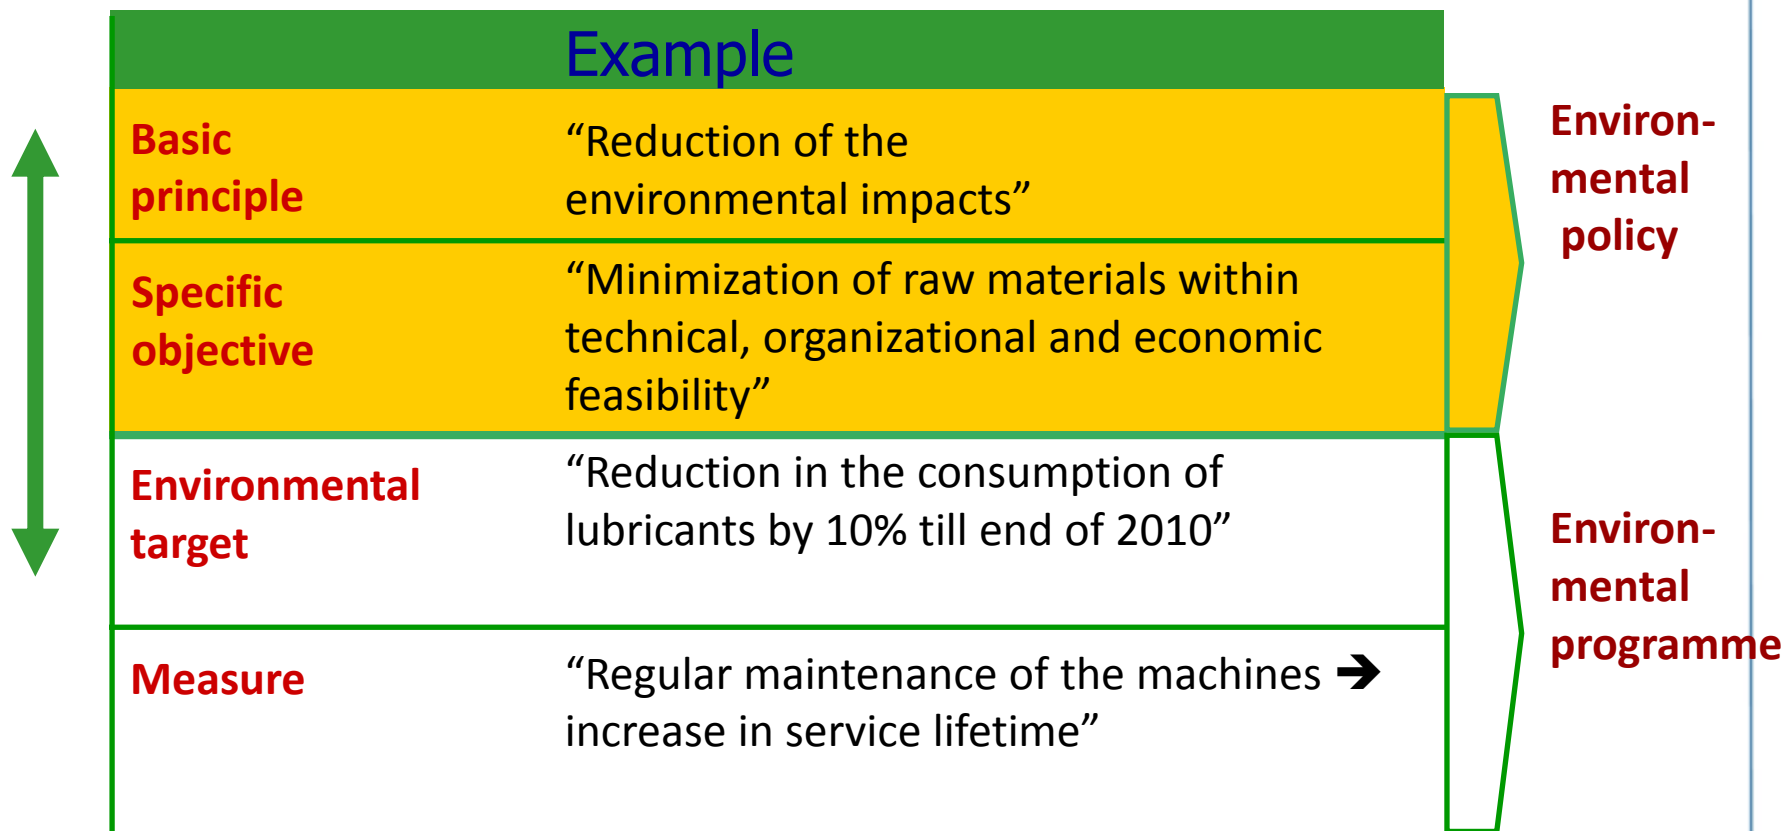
| | Example |
|---|---|
| Basic principle | “Reduction of the environmental impacts” |
| Specific objective | “Minimization of raw materials within technical, organizational and economic feasibility” |
| Environmental target | “Reduction in the consumption of lubricants by 10% till end of 2010” |
| Measure | “Regular maintenance of the machines ➔ increase in service lifetime” |

Environmental policy

Environmental programme